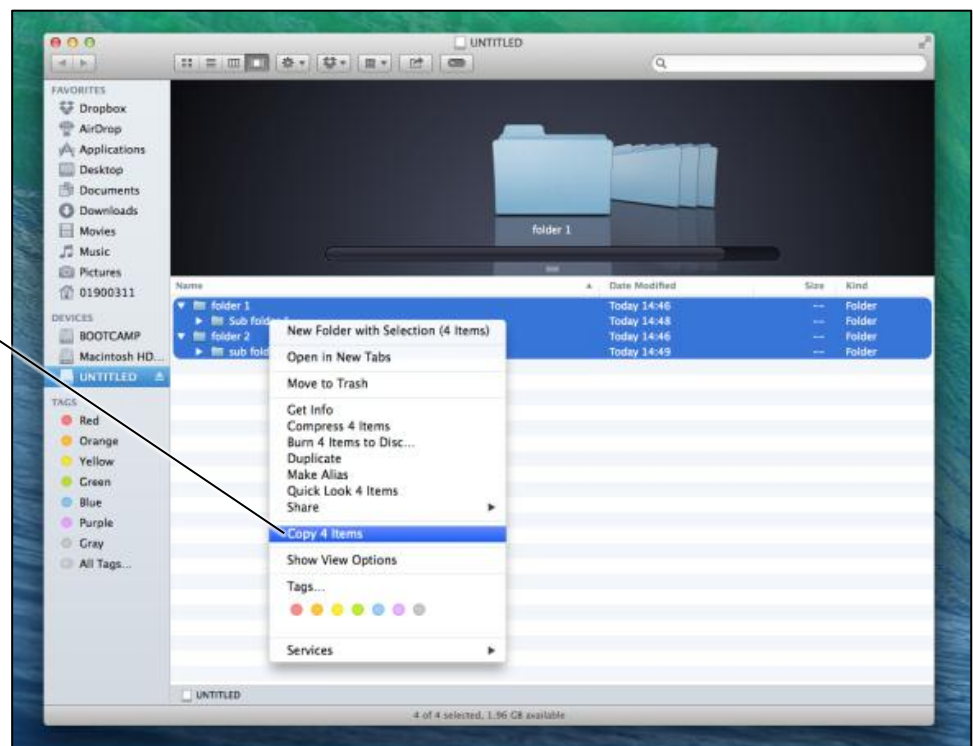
UNTITLED

FAVORITES
Dropbox
AirDrop
Applications
Desktop
Documents
Downloads
Movies
Music
Pictures
01900311

DEVICES
BOOTCAMP
Macintosh HD...
UNTITLED

TAGS
Red
Orange
Yellow
Green
Blue
Purple
Gray
All Tags...

folder 1

| Name | Date Modified | Size | Kind |
|---|---|---|---|
| folder 1 | Today 14:46 | -- | Folder |
| Sub fold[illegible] | Today 14:48 | -- | Folder |
| folder 2 | Today 14:46 | -- | Folder |
| sub fold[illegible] | Today 14:49 | -- | Folder |

New Folder with Selection (4 Items)
Open in New Tabs
Move to Trash
Get Info
Compress 4 Items
Burn 4 Items to Disc...
Duplicate
Make Alias
Quick Look 4 Items
Share
Copy 4 Items
Show View Options
Tags...
Services

UNTITLED

4 of 4 selected, 1.96 GB available